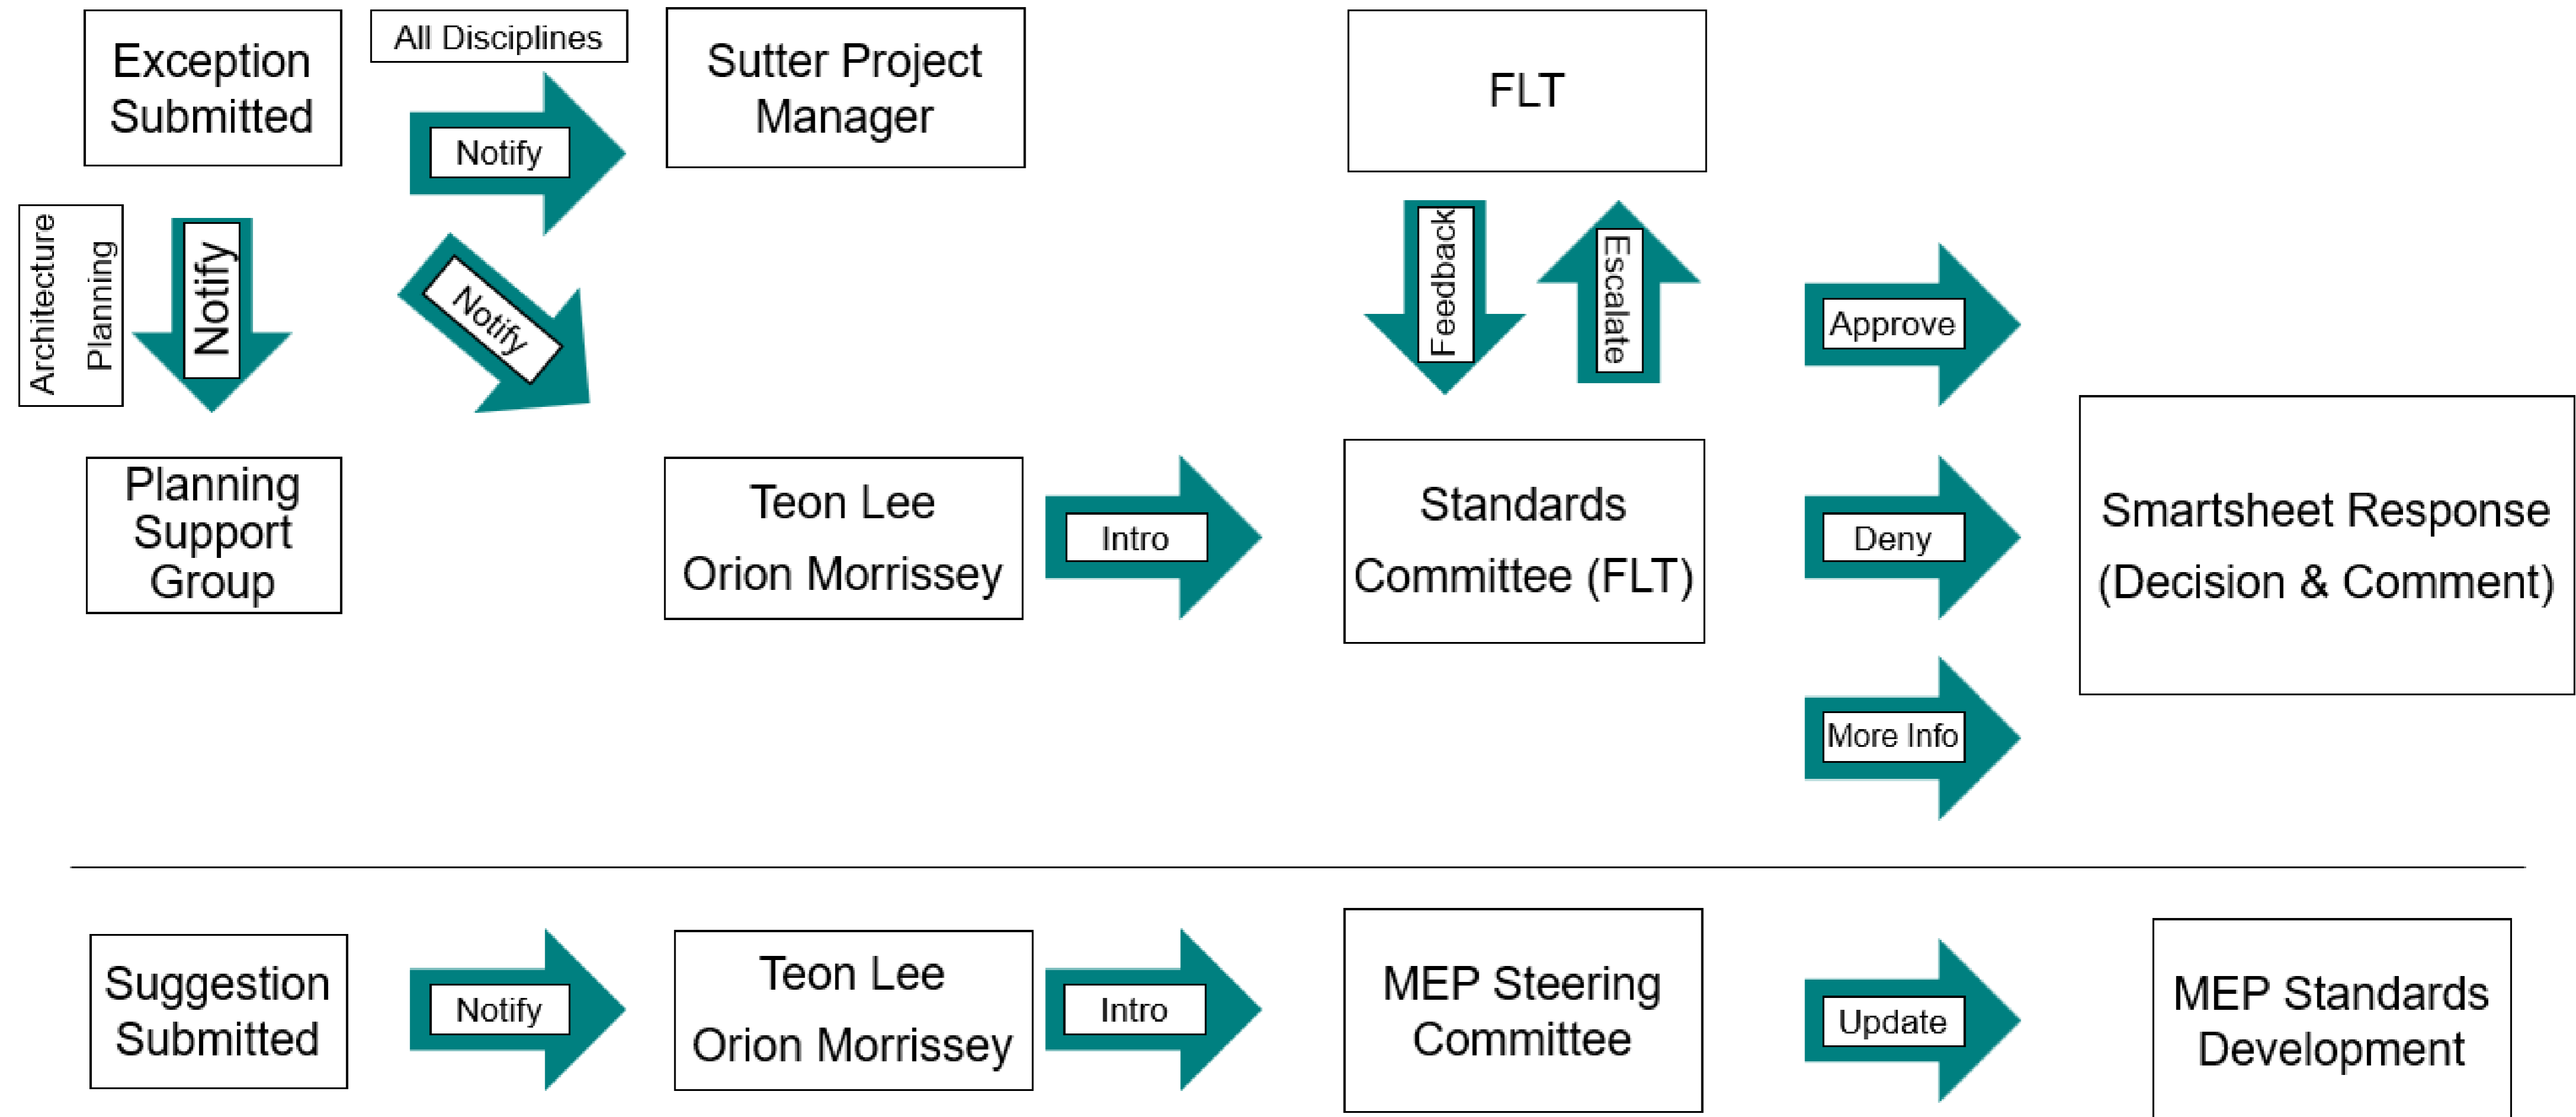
Exception Submitted

All Disciplines

Notify

Sutter Project Manager

FLT

Architecture Planning

Notify

Notify

Feedback

Escalate

Approve

Planning Support Group

Teon Lee
Orion Morrissey

Intro

Standards Committee (FLT)

Deny

Smartsheet Response (Decision & Comment)

More Info

Suggestion Submitted

Notify

Teon Lee
Orion Morrissey

Intro

MEP Steering Committee

Update

MEP Standards Development